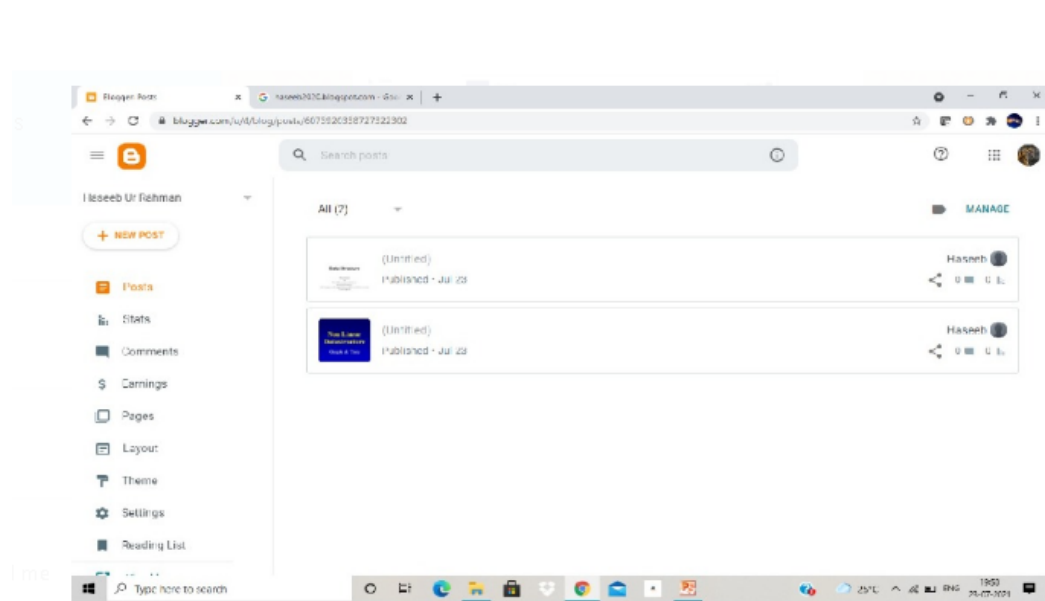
Blogger: Posts
haseeb2020.blogspot.com - Goo
blogger.com/u/0/blog/posts/6075920358727322302
Search posts
Haseeb Ur Rehman
+ NEW POST
Posts
Stats
Comments
Earnings
Pages
Layout
Theme
Settings
Reading List
All (7)
MANAGE
(Untitled)
Published • Jul 23
Haseeb
0 0
(Untitled)
Published • Jul 23
Haseeb
0 0
Type here to search
25°C ENG 19:50 25-07-2021